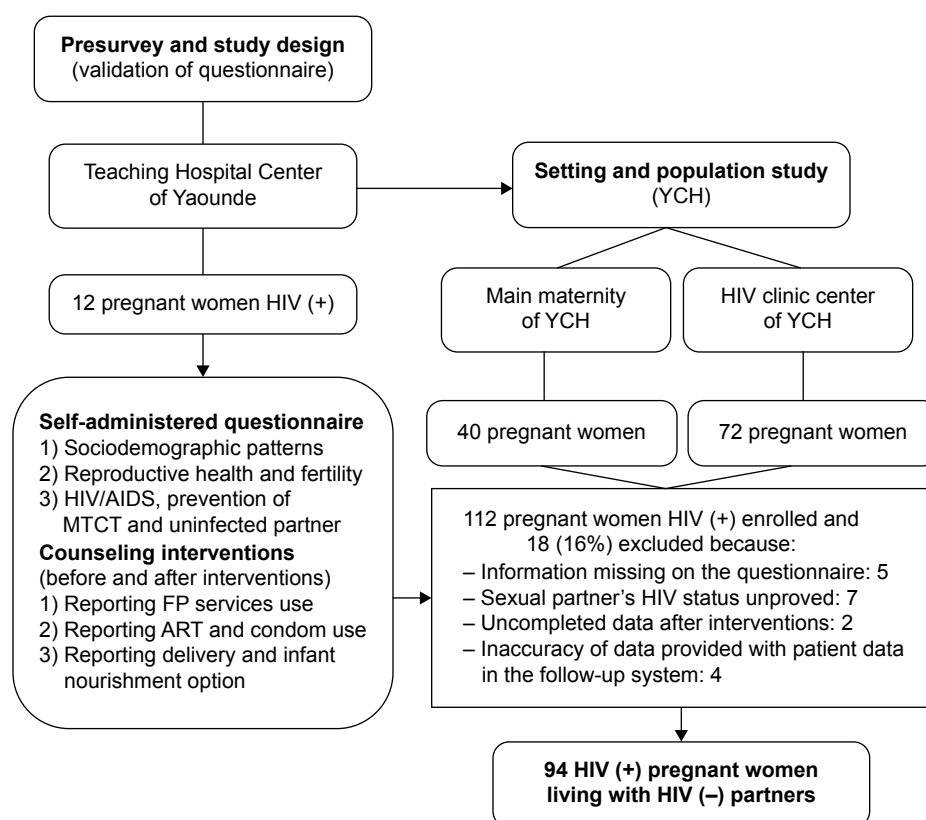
**Presurvey and study design**
(validation of questionnaire)

Teaching Hospital Center of Yaounde

**Setting and population study**
(YCH)

12 pregnant women HIV (+)

Main maternity of YCH

HIV clinic center of YCH

40 pregnant women

72 pregnant women

**Self-administered questionnaire**
1) Sociodemographic patterns
2) Reproductive health and fertility
3) HIV/AIDS, prevention of MTCT and uninfected partner
**Counseling interventions**
(before and after interventions)
1) Reporting FP services use
2) Reporting ART and condom use
3) Reporting delivery and infant nourishment option

112 pregnant women HIV (+) enrolled and 18 (16%) excluded because:
– Information missing on the questionnaire: 5
– Sexual partner's HIV status unproved: 7
– Uncompleted data after interventions: 2
– Inaccuracy of data provided with patient data in the follow-up system: 4

**94 HIV (+) pregnant women living with HIV (–) partners**